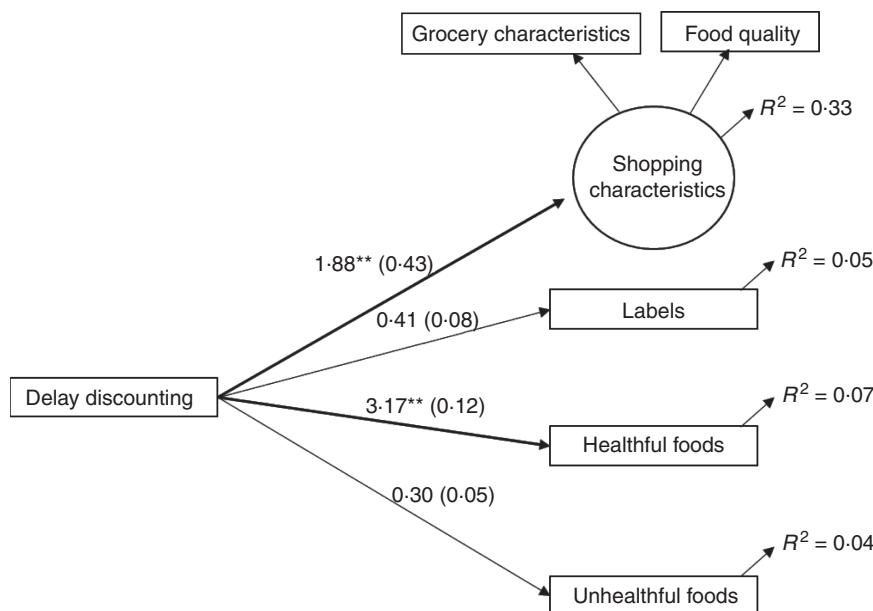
Grocery characteristics

Food quality

$R^2 = 0{\cdot}33$

Shopping characteristics

1·88** (0·43)

$R^2 = 0{\cdot}05$

0·41 (0·08)

Labels

Delay discounting

3·17** (0·12)

$R^2 = 0{\cdot}07$

Healthful foods

0·30 (0·05)

$R^2 = 0{\cdot}04$

Unhealthful foods